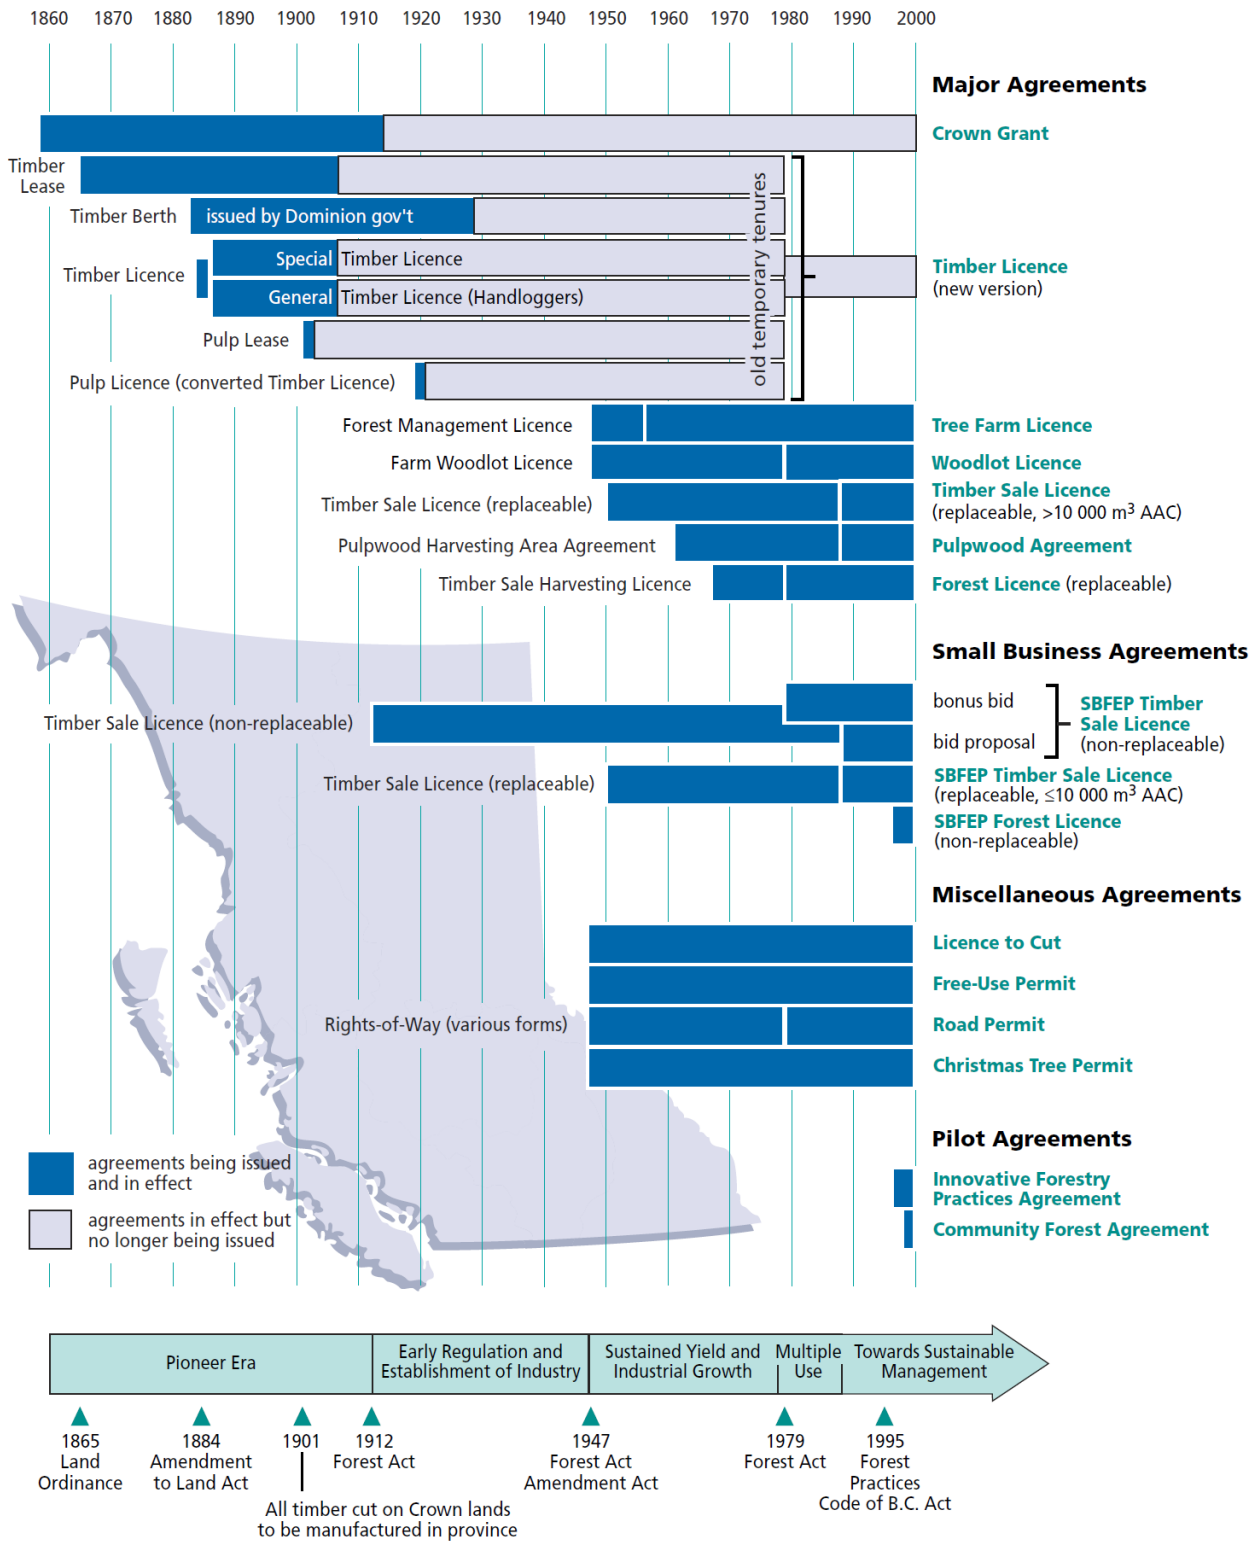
1860 1870 1880 1890 1900 1910 1920 1930 1940 1950 1960 1970 1980 1990 2000

Major Agreements

Crown Grant

Timber Lease

Timber Berth

issued by Dominion gov't

Timber Licence

Special Timber Licence

General Timber Licence (Handloggers)

Pulp Lease

Pulp Licence (converted Timber Licence)

old temporary tenures

Timber Licence (new version)

Forest Management Licence

Tree Farm Licence

Farm Woodlot Licence

Woodlot Licence

Timber Sale Licence (replaceable)

Timber Sale Licence (replaceable, >10 000 m$^3$ AAC)

Pulpwood Harvesting Area Agreement

Pulpwood Agreement

Timber Sale Harvesting Licence

Forest Licence (replaceable)

Small Business Agreements

Timber Sale Licence (non-replaceable)

bonus bid

bid proposal

SBFEP Timber Sale Licence (non-replaceable)

Timber Sale Licence (replaceable)

SBFEP Timber Sale Licence (replaceable, ≤10 000 m$^3$ AAC)

SBFEP Forest Licence (non-replaceable)

Miscellaneous Agreements

Licence to Cut

Free-Use Permit

Rights-of-Way (various forms)

Road Permit

Christmas Tree Permit

Pilot Agreements

Innovative Forestry Practices Agreement

Community Forest Agreement

agreements being issued and in effect

agreements in effect but no longer being issued

Pioneer Era

Early Regulation and Establishment of Industry

Sustained Yield and Industrial Growth

Multiple Use

Towards Sustainable Management

1865 Land Ordinance

1884 Amendment to Land Act

1901

All timber cut on Crown lands to be manufactured in province

1912 Forest Act

1947 Forest Act Amendment Act

1979 Forest Act

1995 Forest Practices Code of B.C. Act